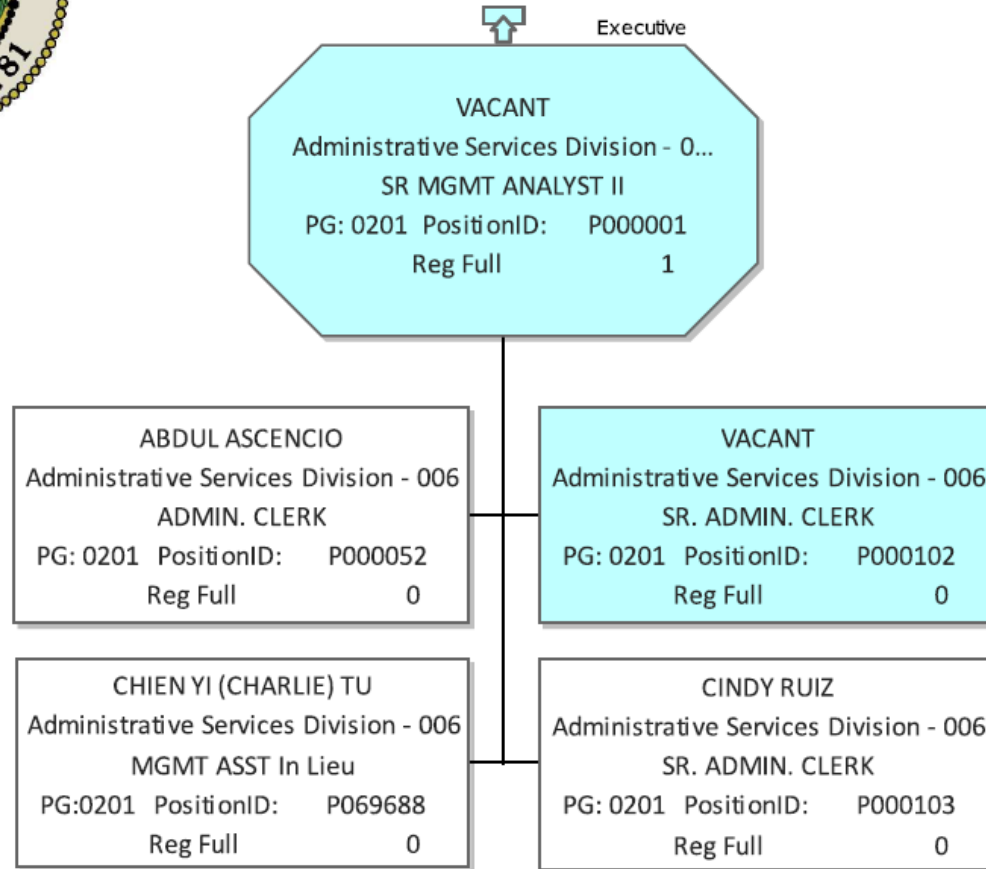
81

Executive

VACANT
Administrative Services Division - 0...
SR MGMT ANALYST II
PG: 0201 PositionID: P000001
Reg Full 1

ABDUL ASCENCIO
Administrative Services Division - 006
ADMIN. CLERK
PG: 0201 PositionID: P000052
Reg Full 0

VACANT
Administrative Services Division - 006
SR. ADMIN. CLERK
PG: 0201 PositionID: P000102
Reg Full 0

CHIEN YI (CHARLIE) TU
Administrative Services Division - 006
MGMT ASST In Lieu
PG:0201 PositionID: P069688
Reg Full 0

CINDY RUIZ
Administrative Services Division - 006
SR. ADMIN. CLERK
PG: 0201 PositionID: P000103
Reg Full 0